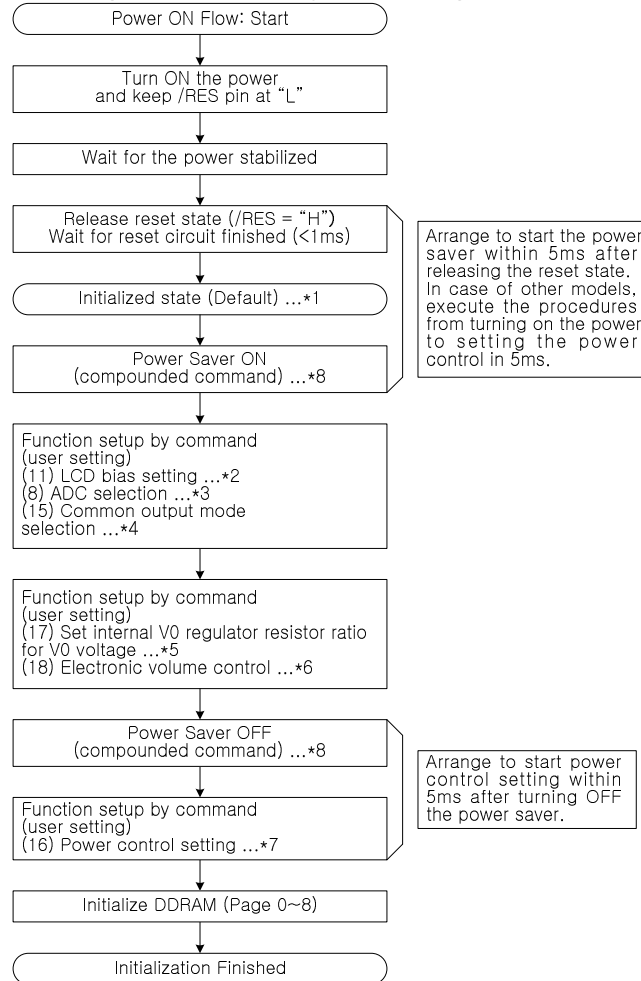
Power ON Flow: Start

Turn ON the power and keep /RES pin at "L"

Wait for the power stabilized

Release reset state (/RES = "H")
Wait for reset circuit finished (<1ms)

Initialized state (Default) ...*1

Power Saver ON
(compounded command) ...*8

Arrange to start the power saver within 5ms after releasing the reset state. In case of other models, execute the procedures from turning on the power to setting the power control in 5ms.

Function setup by command
(user setting)
(11) LCD bias setting ...*2
(8) ADC selection ...*3
(15) Common output mode selection ...*4

Function setup by command
(user setting)
(17) Set internal V0 regulator resistor ratio for V0 voltage ...*5
(18) Electronic volume control ...*6

Power Saver OFF
(compounded command) ...*8

Arrange to start power control setting within 5ms after turning OFF the power saver.

Function setup by command
(user setting)
(16) Power control setting ...*7

Initialize DDRAM (Page 0~8)

Initialization Finished